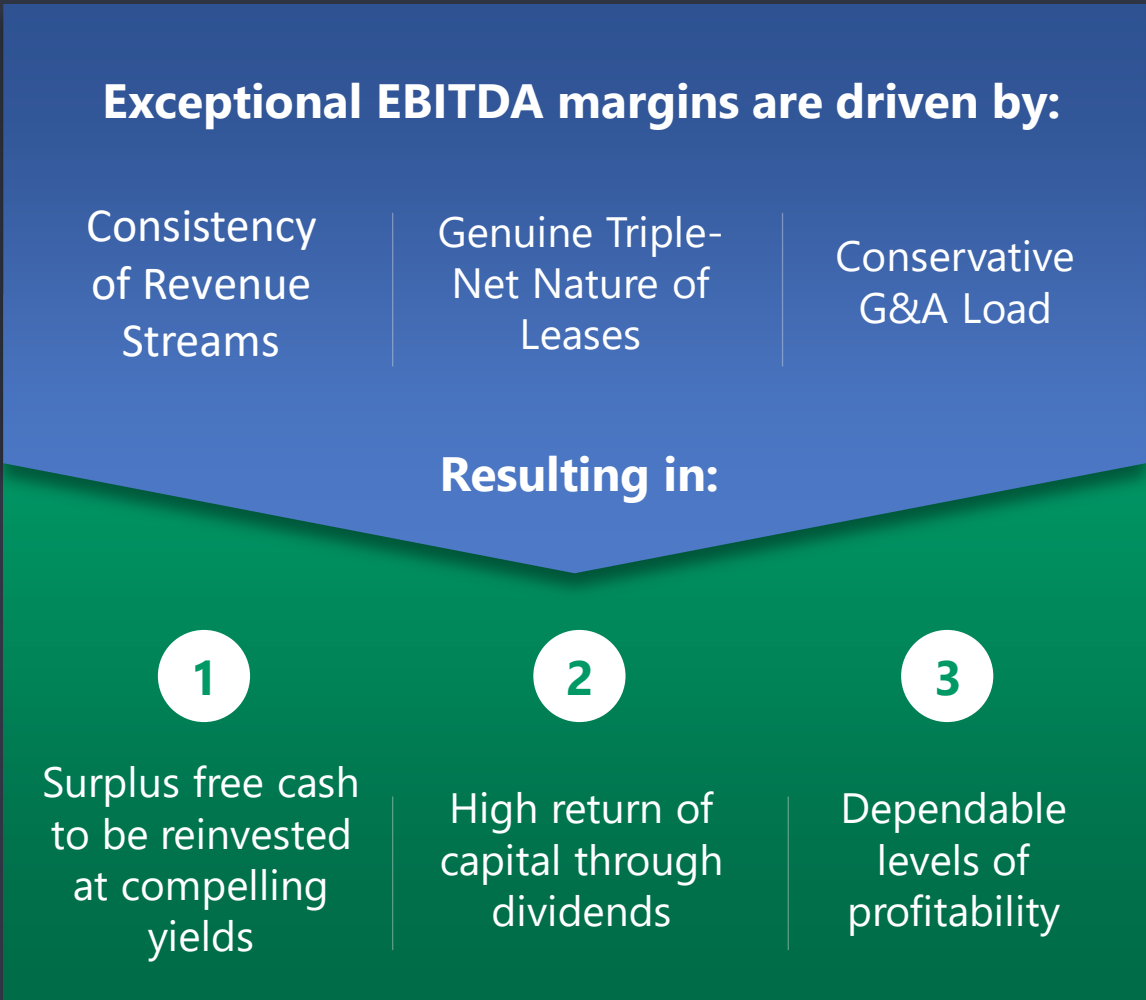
Exceptional EBITDA margins are driven by:

Consistency of Revenue Streams

Genuine Triple-Net Nature of Leases

Conservative G&A Load

Resulting in:

1

Surplus free cash to be reinvested at compelling yields

2

High return of capital through dividends

3

Dependable levels of profitability